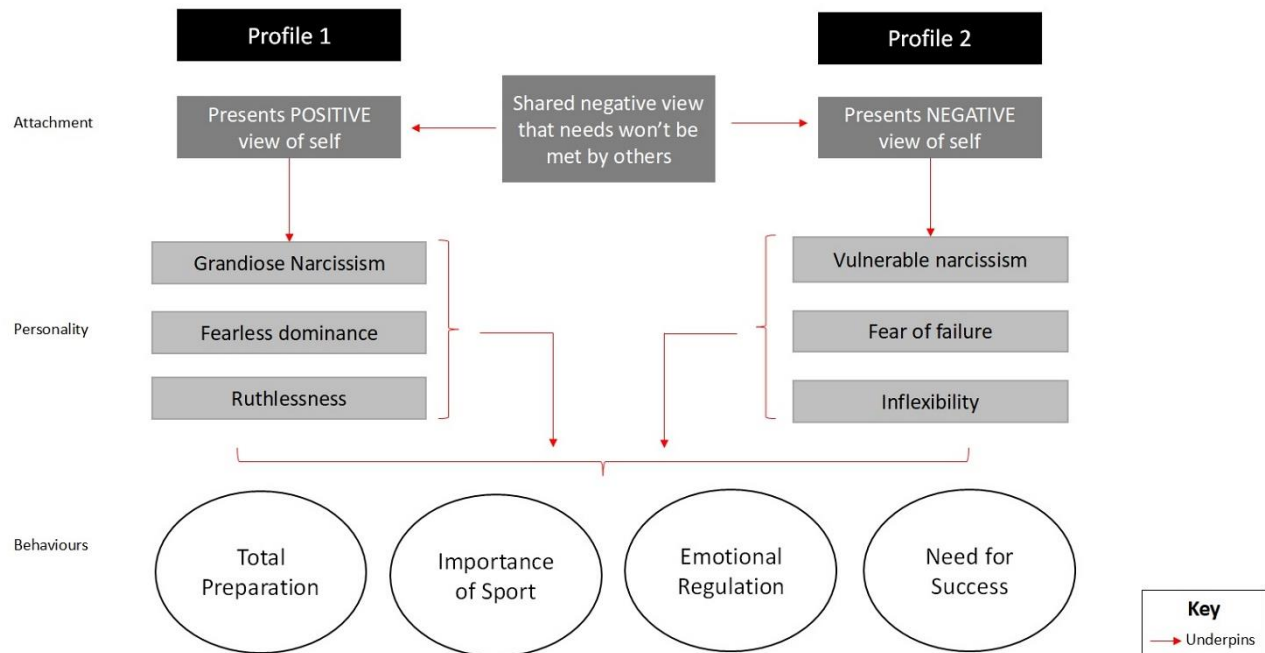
Profile 1

Profile 2

Attachment

Presents POSITIVE view of self

Shared negative view that needs won't be met by others

Presents NEGATIVE view of self

Personality

Grandiose Narcissism

Fearless dominance

Ruthlessness

Vulnerable narcissism

Fear of failure

Inflexibility

Behaviours

Total Preparation

Importance of Sport

Emotional Regulation

Need for Success

Key

Underpins